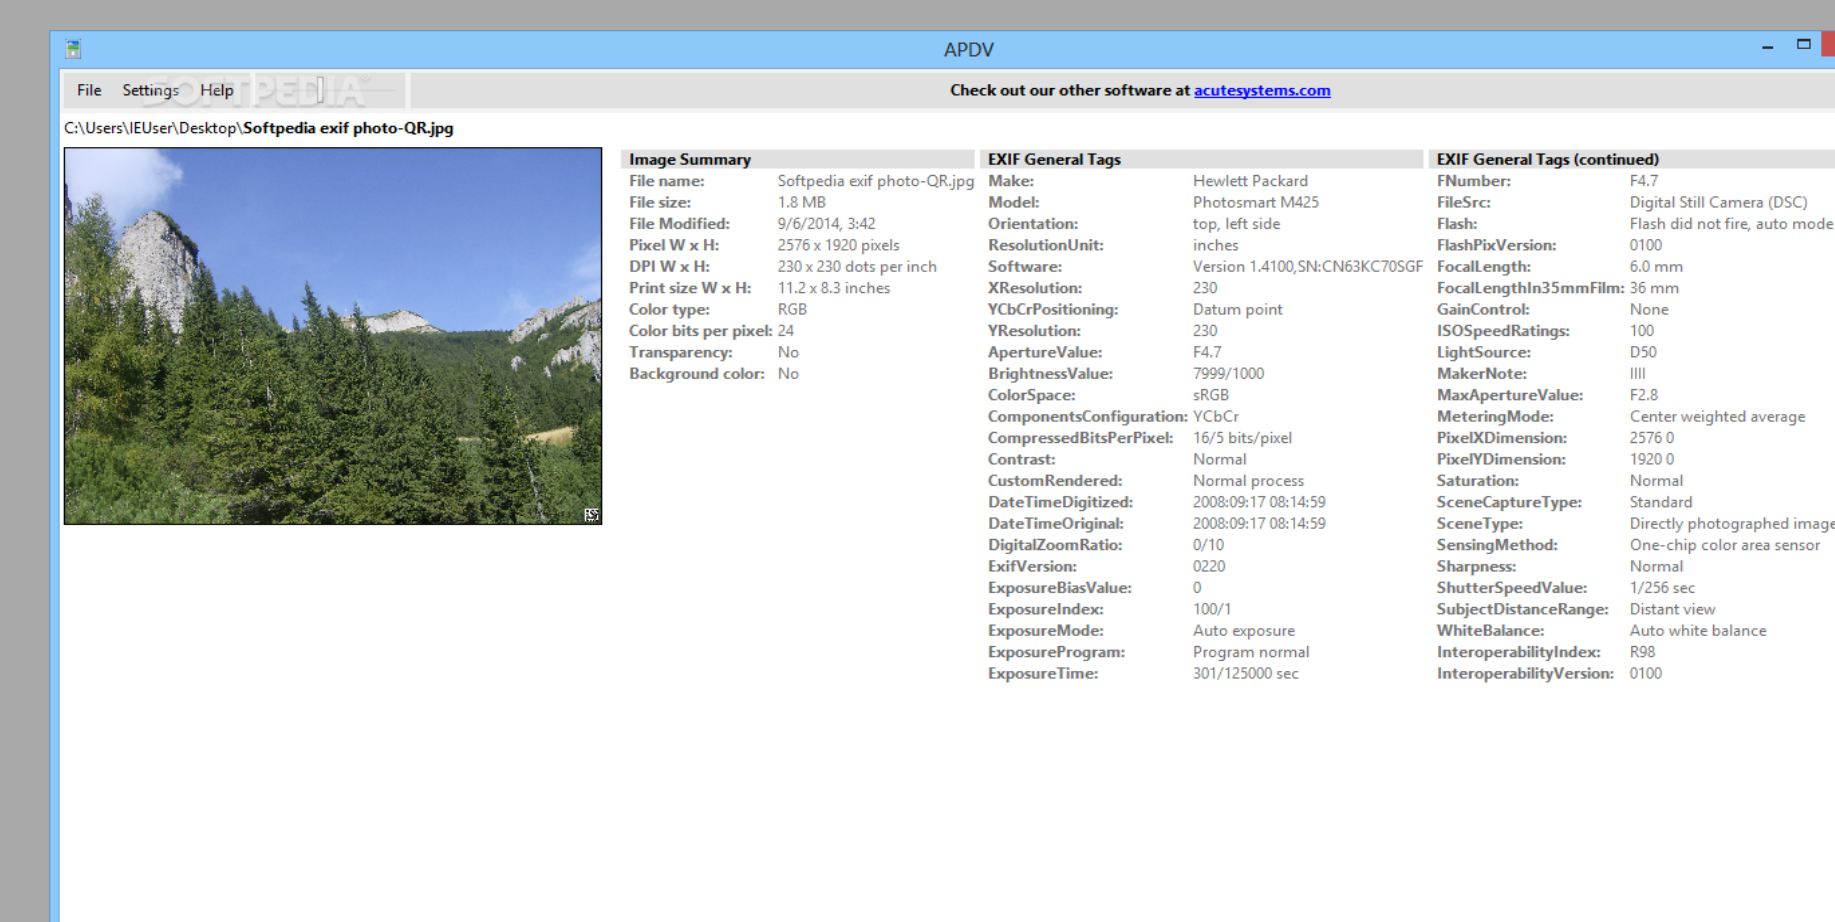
APDV

File Settings Help SOFTPEDIA

Check out our other software at acutesystems.com

C:\Users\IEUser\Desktop\Softpedia exif photo-QR.jpg

| Image Summary | |
|---|---|
| File name: | Softpedia exif photo-QR.jpg |
| File size: | 1.8 MB |
| File Modified: | 9/6/2014, 3:42 |
| Pixel W x H: | 2576 x 1920 pixels |
| DPI W x H: | 230 x 230 dots per inch |
| Print size W x H: | 11.2 x 8.3 inches |
| Color type: | RGB |
| Color bits per pixel: | 24 |
| Transparency: | No |
| Background color: | No |

| EXIF General Tags | |
|---|---|
| Make: | Hewlett Packard |
| Model: | Photosmart M425 |
| Orientation: | top, left side |
| ResolutionUnit: | inches |
| Software: | Version 1.4100,SN:CN63KC70SGF |
| XResolution: | 230 |
| YCbCrPositioning: | Datum point |
| YResolution: | 230 |
| ApertureValue: | F4.7 |
| BrightnessValue: | 7999/1000 |
| ColorSpace: | sRGB |
| ComponentsConfiguration: | YCbCr |
| CompressedBitsPerPixel: | 16/5 bits/pixel |
| Contrast: | Normal |
| CustomRendered: | Normal process |
| DateTimeDigitized: | 2008:09:17 08:14:59 |
| DateTimeOriginal: | 2008:09:17 08:14:59 |
| DigitalZoomRatio: | 0/10 |
| ExifVersion: | 0220 |
| ExposureBiasValue: | 0 |
| ExposureIndex: | 100/1 |
| ExposureMode: | Auto exposure |
| ExposureProgram: | Program normal |
| ExposureTime: | 301/125000 sec |

| EXIF General Tags (continued) | |
|---|---|
| FNumber: | F4.7 |
| FileSrc: | Digital Still Camera (DSC) |
| Flash: | Flash did not fire, auto mode |
| FlashPixVersion: | 0100 |
| FocalLength: | 6.0 mm |
| FocalLengthIn35mmFilm: | 36 mm |
| GainControl: | None |
| ISOSpeedRatings: | 100 |
| LightSource: | D50 |
| MakerNote: | IIII |
| MaxApertureValue: | F2.8 |
| MeteringMode: | Center weighted average |
| PixelXDimension: | 2576 0 |
| PixelYDimension: | 1920 0 |
| Saturation: | Normal |
| SceneCaptureType: | Standard |
| SceneType: | Directly photographed image |
| SensingMethod: | One-chip color area sensor |
| Sharpness: | Normal |
| ShutterSpeedValue: | 1/256 sec |
| SubjectDistanceRange: | Distant view |
| WhiteBalance: | Auto white balance |
| InteroperabilityIndex: | R98 |
| InteroperabilityVersion: | 0100 |